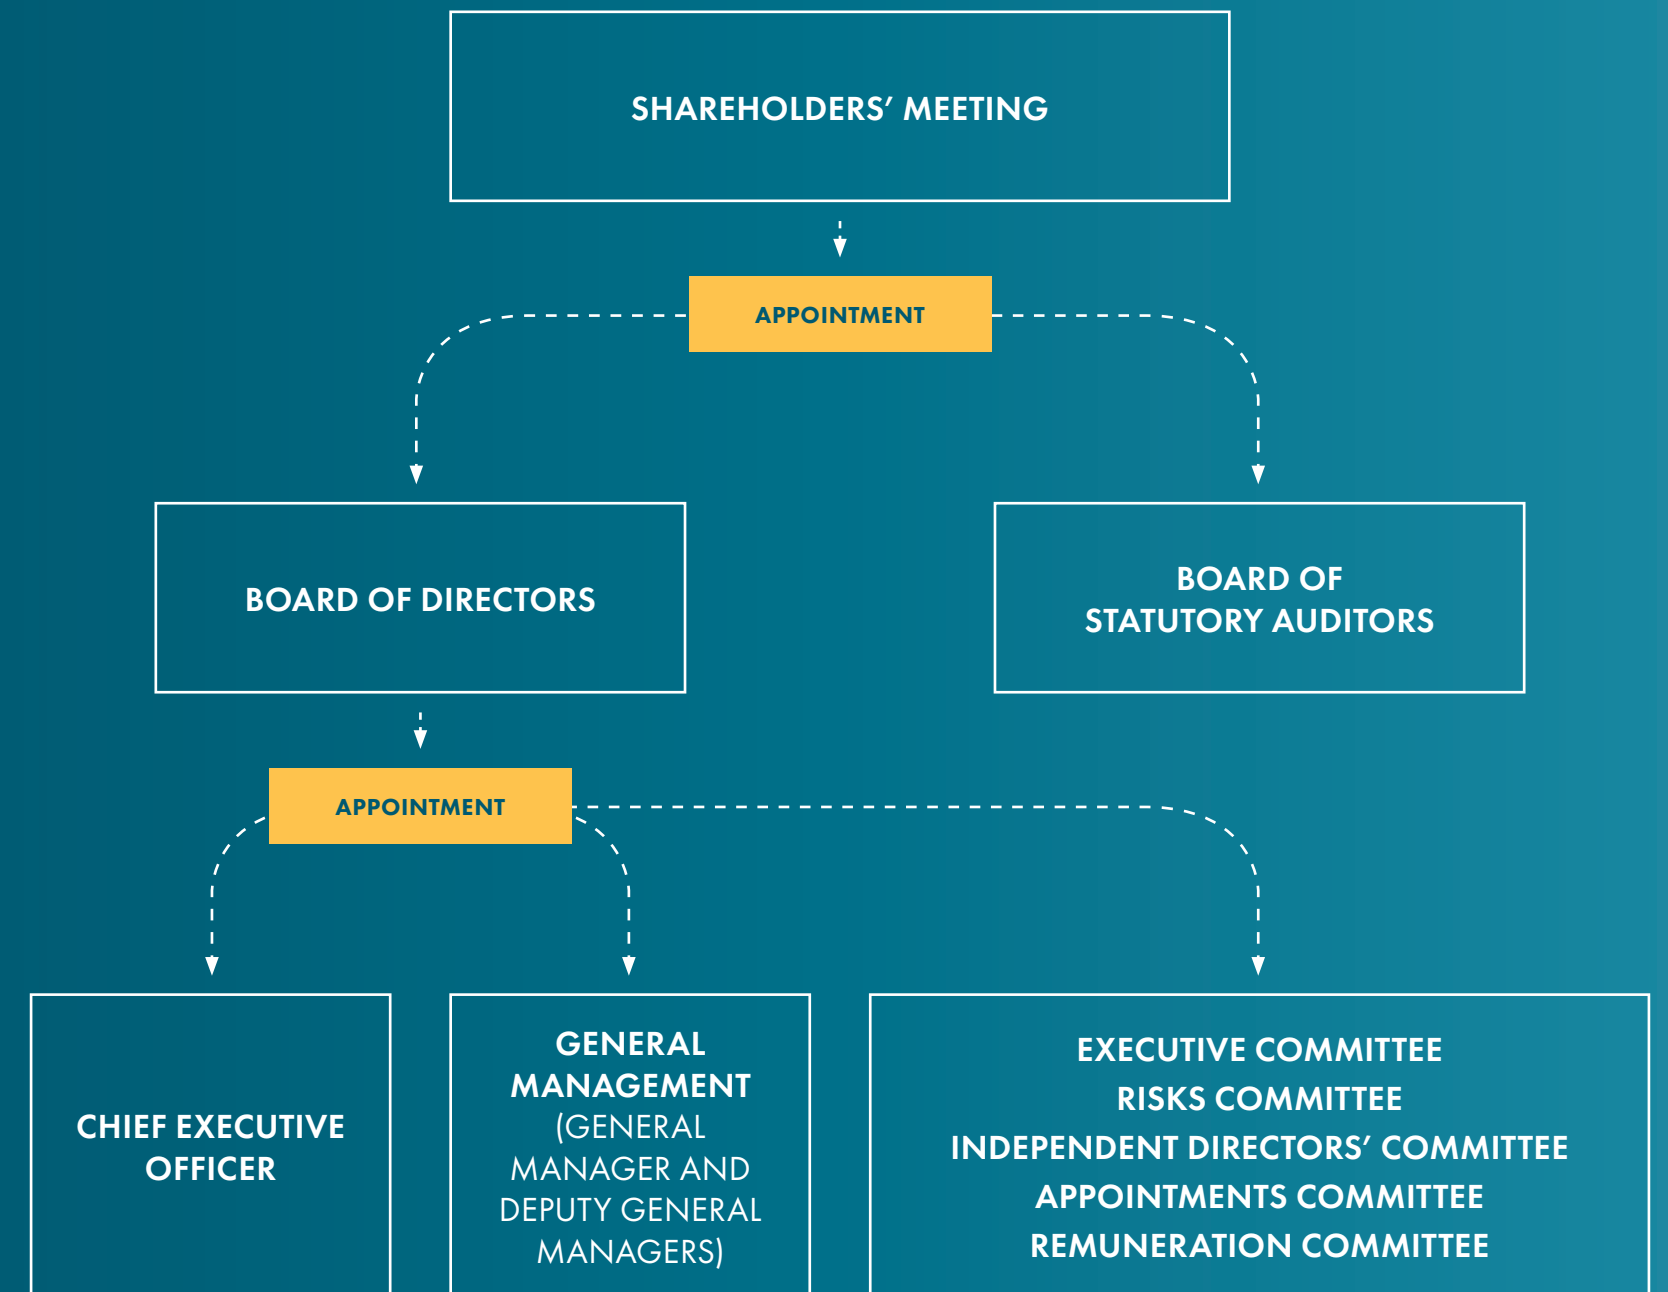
SHAREHOLDERS’ MEETING

APPOINTMENT

BOARD OF DIRECTORS

BOARD OF STATUTORY AUDITORS

APPOINTMENT

CHIEF EXECUTIVE OFFICER

GENERAL MANAGEMENT (GENERAL MANAGER AND DEPUTY GENERAL MANAGERS)

EXECUTIVE COMMITTEE
RISKS COMMITTEE
INDEPENDENT DIRECTORS’ COMMITTEE
APPOINTMENTS COMMITTEE
REMUNERATION COMMITTEE